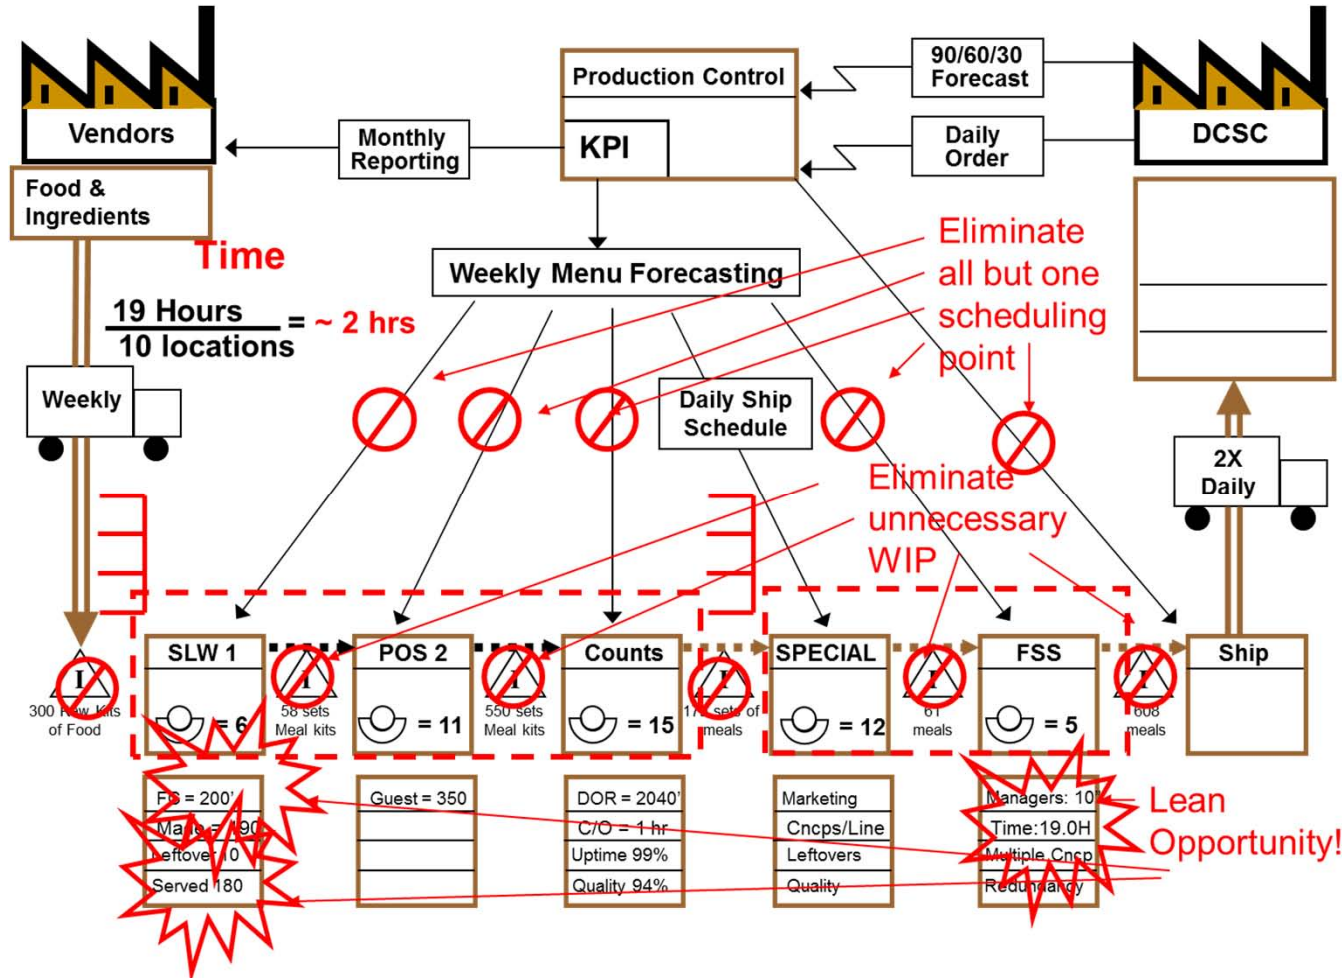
Vendors

Food & Ingredients

Monthly Reporting

Production Control

KPI

90/60/30 Forecast

Daily Order

DCSC

Time

$\frac{\text{19 Hours}}{\text{10 locations}}$ = ~ 2 hrs

Weekly Menu Forecasting

Eliminate all but one scheduling point

Weekly

Daily Ship Schedule

2X Daily

Eliminate unnecessary WIP

I
300 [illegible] Kits of Food

SLW 1
= 6

I
58 sets Meal kits

POS 2
= 11

I
550 sets Meal kits

Counts
= 15

I
17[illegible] sets of meals

SPECIAL
= 12

I
61 meals

FSS
= 5

I
608 meals

Ship

| FS = 200' |
|---|
| Ma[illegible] = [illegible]90 |
| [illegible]eftove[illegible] 10 |
| Served 180 |

| Guest = 350 |
|---|
| |
| |
| |

| DOR = 2040' |
|---|
| C/O = 1 hr |
| Uptime 99% |
| Quality 94% |

| Marketing |
|---|
| Cncps/Line |
| Leftovers |
| Quality |

| Managers: 10 |
|---|
| Time:19.0H |
| Multiple Cncp |
| Redundancy |

Lean Opportunity!